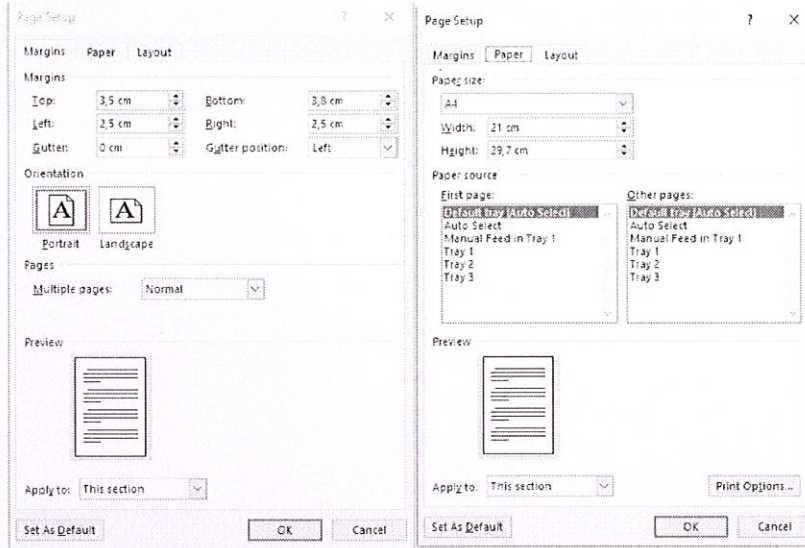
Page Setup

?

×

Margins Paper Layout

Margins

Top: 3,5 cm

Bottom: 3,8 cm

Left: 2,5 cm

Right: 2,5 cm

Gutter: 0 cm

Gutter position: Left

Orientation

A

A

Portrait

Landscape

Pages

Multiple pages: Normal

Preview

Apply to: This section

Set As Default

OK

Cancel

Page Setup

?

×

Margins Paper Layout

Paper size:

A4

Width: 21 cm

Height: 29,7 cm

Paper source

First page:

Default tray (Auto Select)
Auto Select
Manual Feed in Tray 1
Tray 1
Tray 2
Tray 3

Other pages:

Default tray (Auto Select)
Auto Select
Manual Feed in Tray 1
Tray 1
Tray 2
Tray 3

Preview

Apply to: This section

Print Options...

Set As Default

OK

Cancel